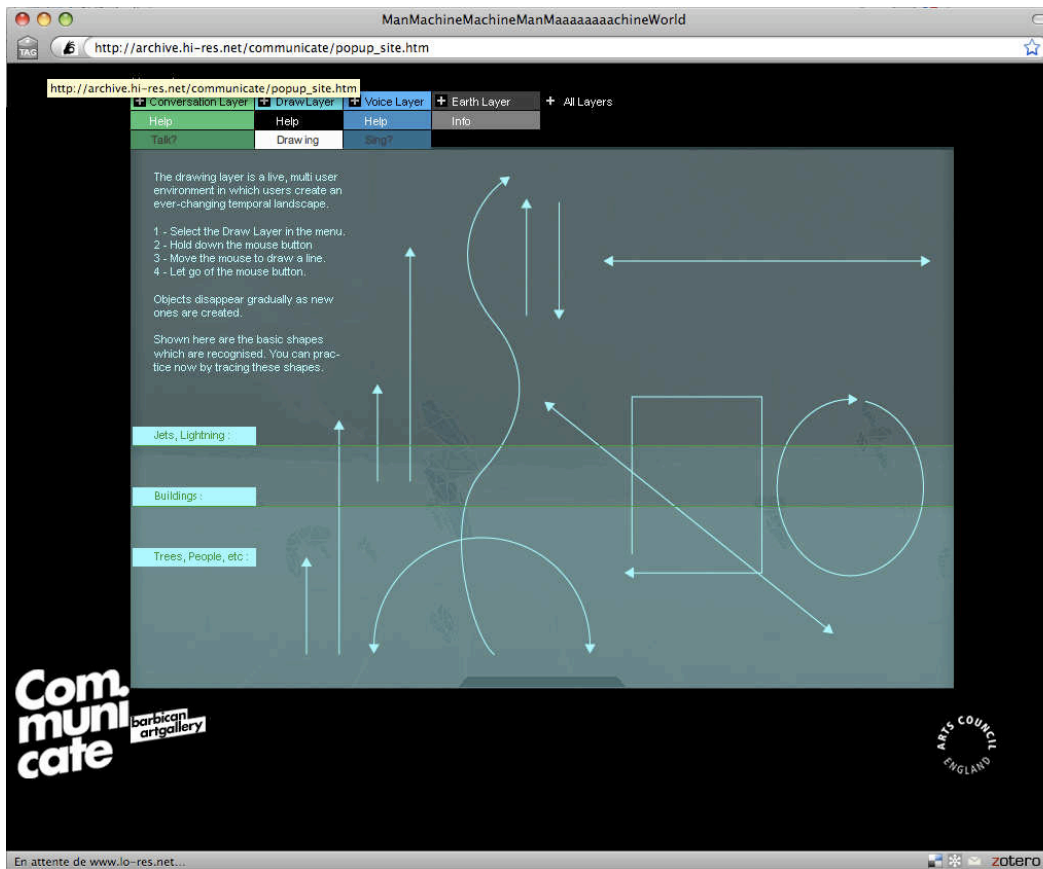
ManMachineMachineManMaaaaaaaachineWorld

TAG

http://archive.hi-res.net/communicate/popup_site.htm

http://archive.hi-res.net/communicate/popup_site.htm

Conversation Layer | Draw Layer | Voice Layer | Earth Layer | All Layers

Help | Help | Help | Info

Talk? | Drawing | Sing?

The drawing layer is a live, multi user environment in which users create an ever-changing temporal landscape.

1 - Select the Draw Layer in the menu.
2 - Hold down the mouse button
3 - Move the mouse to draw a line.
4 - Let go of the mouse button.

Objects disappear gradually as new ones are created.

Shown here are the basic shapes which are recognised. You can practice now by tracing these shapes.

Jets, Lightning :

Buildings :

Trees, People, etc :

Com muni cate

barbican artgallery

ARTS COUNCIL ENGLAND

En attente de www.lo-res.net...

zotero